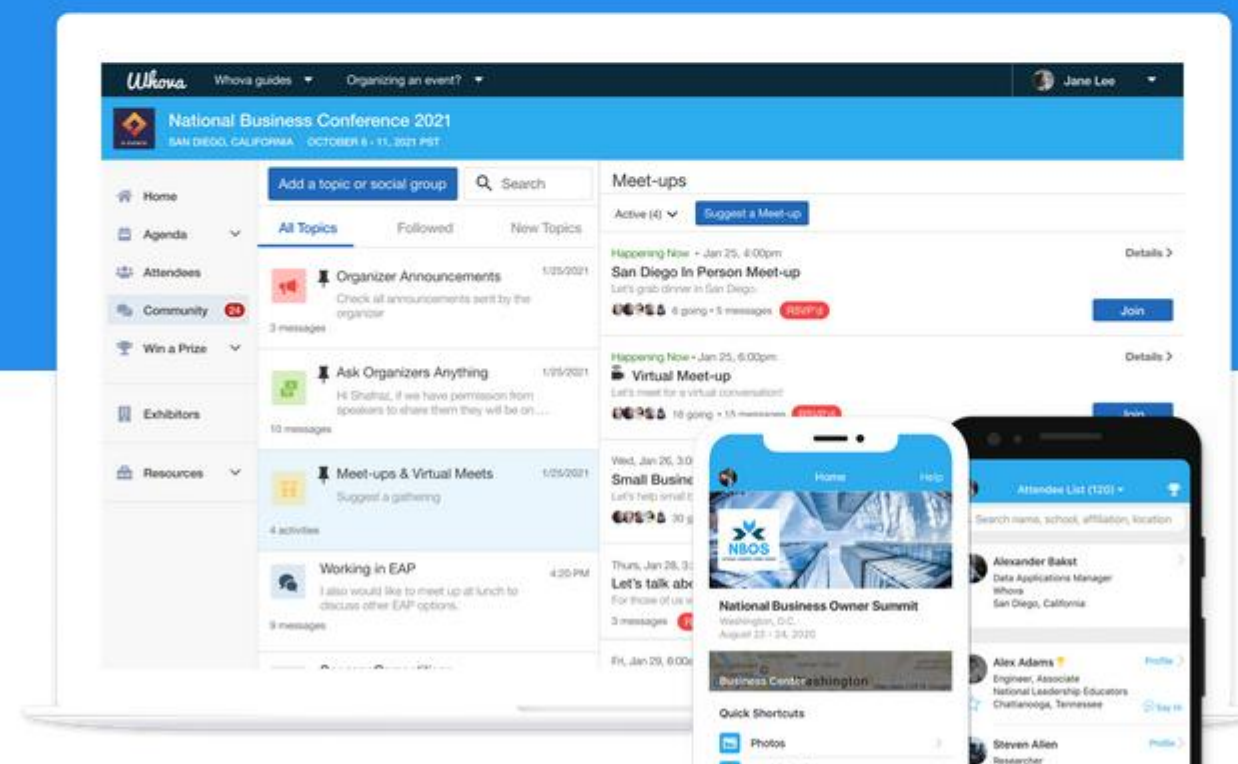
Whova Whova guides Organizing an event? Jane Lee

National Business Conference 2021
SAN DIEGO, CALIFORNIA OCTOBER 6 - 11, 2021 PST

Home
Agenda
Attendees
Community 24
Win a Prize
Exhibitors
Resources

Add a topic or social group
Search
All Topics Followed New Topics

Organizer Announcements 1/25/2021
Check all announcements sent by the organizer
3 messages

Ask Organizers Anything 1/25/2021
Hi Shafraz, if we have permission from speakers to share them they will be on...
10 messages

Meet-ups & Virtual Meets 1/25/2021
Suggest a gathering
4 activities

Working in EAP 4:20 PM
I also would like to meet up at lunch to discuss other EAP options.
9 messages

Meet-ups
Active (4) Suggest a Meet-up

Happening Now • Jan 25, 4:00pm Details >
San Diego In Person Meet-up
Let's grab dinner in San Diego
6 going • 5 messages RSVP'd
Join

Happening Now • Jan 25, 6:00pm Details >
Virtual Meet-up
Let's meet for a virtual conversation!
18 going • 15 messages RSVP'd
Join

Wed, Jan 26, 3:0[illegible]
Small Busine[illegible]
Let's help small b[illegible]
30 g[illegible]

Thurs, Jan 28, 3:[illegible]
Let's talk abo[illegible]
For those of us w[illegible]
3 messages

Fri, Jan 29, 6:00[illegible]

Home Help
NBOS
National Business Owner Summit
Washington, D.C.
August 22 - 24, 2020
Business Center Washington
Quick Shortcuts
Photos

Attendee List (120)
Search name, school, affiliation, location
Alexander Bakst
Data Applications Manager
Whova
San Diego, California
Alex Adams
Engineer, Associate
National Leadership Educators
Chattanooga, Tennessee
Profile
Say Hi
Steven Allen
Researcher
Profile